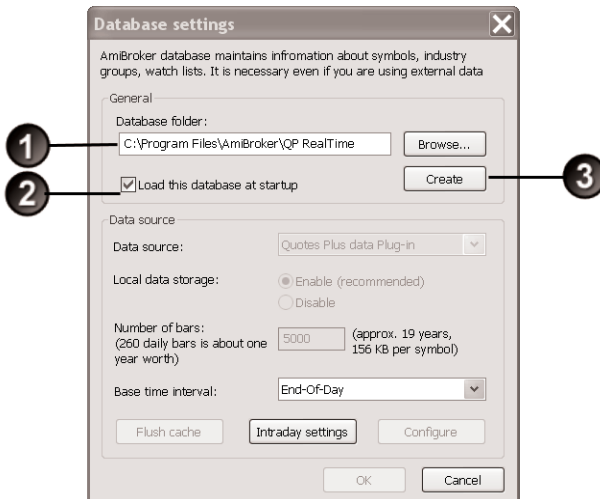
Database settings

AmiBroker database maintains infromation about symbols, industry groups, watch lists. It is necessary even if you are using external data

General

Database folder:

C:\Program Files\AmiBroker\QP RealTime

Browse...

1

2

3

Load this database at startup

Create

Data source

Data source:

Quotes Plus data Plug-in

Local data storage:

Enable (recommended)

Disable

Number of bars:
(260 daily bars is about one year worth)

5000

(approx. 19 years, 156 KB per symbol)

Base time interval:

End-Of-Day

Flush cache

Intraday settings

Configure

OK

Cancel